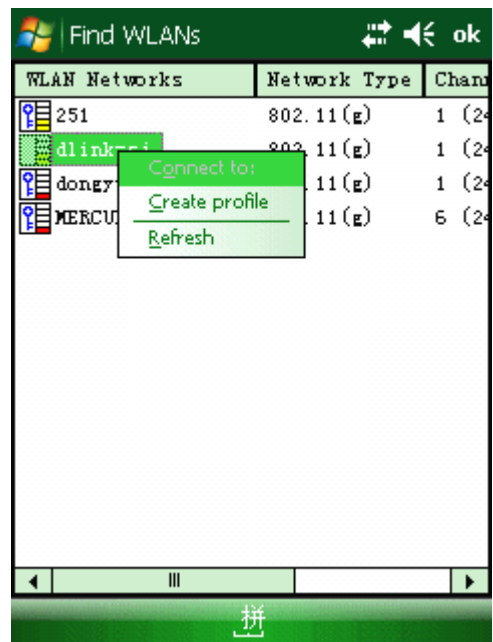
Find WLANs ok

| WLAN Networks | Network Type | Chan |
|---|---|---|
| 251 | 802.11(g) | 1 (2 |
| dlink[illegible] | 802.11(g) | 1 (2 |
| dongy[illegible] | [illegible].11(g) | 1 (2 |
| MERCU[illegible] | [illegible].11(g) | 6 (2 |

Connect to:
Create profile
Refresh

拼